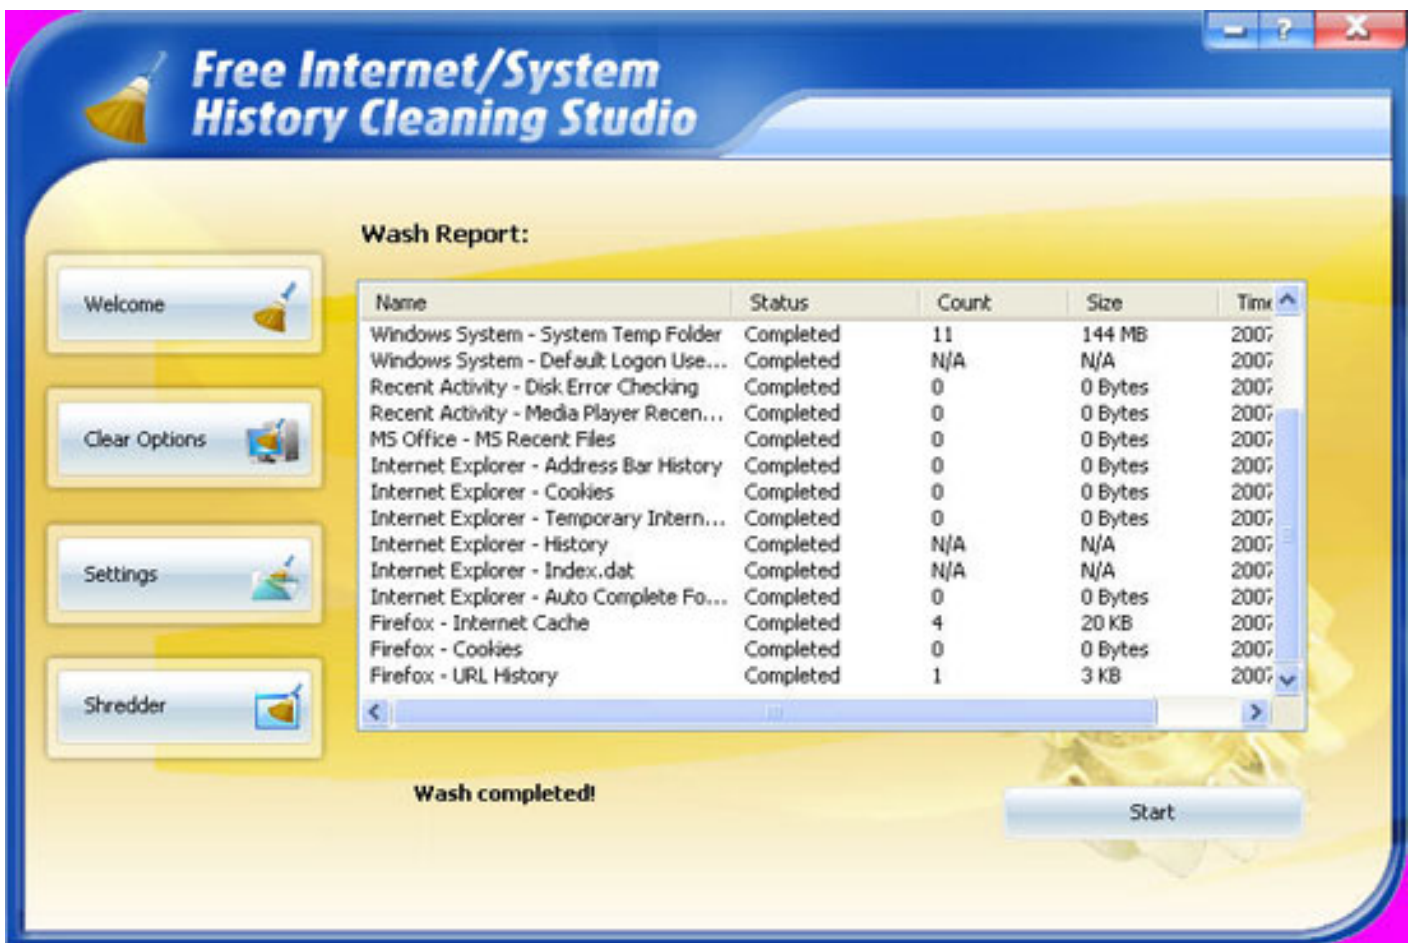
Free Internet/System History Cleaning Studio

?

Welcome

Clear Options

Settings

Shredder

Wash Report:

| Name | Status | Count | Size | Tim |
|---|---|---|---|---|
| Windows System - System Temp Folder | Completed | 11 | 144 MB | 2007 |
| Windows System - Default Logon Use... | Completed | N/A | N/A | 2007 |
| Recent Activity - Disk Error Checking | Completed | 0 | 0 Bytes | 2007 |
| Recent Activity - Media Player Recen... | Completed | 0 | 0 Bytes | 2007 |
| MS Office - MS Recent Files | Completed | 0 | 0 Bytes | 2007 |
| Internet Explorer - Address Bar History | Completed | 0 | 0 Bytes | 2007 |
| Internet Explorer - Cookies | Completed | 0 | 0 Bytes | 2007 |
| Internet Explorer - Temporary Intern... | Completed | 0 | 0 Bytes | 2007 |
| Internet Explorer - History | Completed | N/A | N/A | 2007 |
| Internet Explorer - Index.dat | Completed | N/A | N/A | 2007 |
| Internet Explorer - Auto Complete Fo... | Completed | 0 | 0 Bytes | 2007 |
| Firefox - Internet Cache | Completed | 4 | 20 KB | 2007 |
| Firefox - Cookies | Completed | 0 | 0 Bytes | 2007 |
| Firefox - URL History | Completed | 1 | 3 KB | 2007 |

Wash completed!

Start